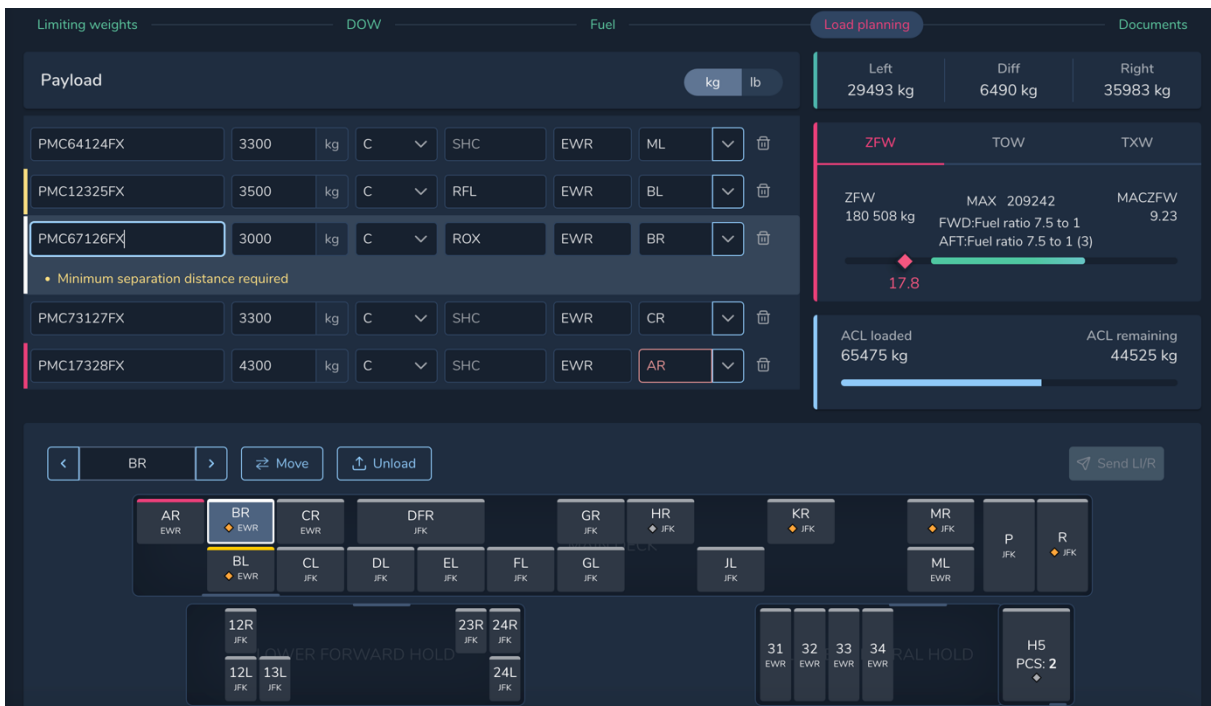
Limiting weights DOW Fuel Load planning Documents

Payload kg lb

| | | | | | | |
|---|---|---|---|---|---|---|
| PMC64124FX | 3300 kg | C | SHC | EWR | ML | |
| PMC12325FX | 3500 kg | C | RFL | EWR | BL | |
| PMC67126FX | 3000 kg | C | ROX | EWR | BR | |
| PMC73127FX | 3300 kg | C | SHC | EWR | CR | |
| PMC17328FX | 4300 kg | C | SHC | EWR | AR | |

• Minimum separation distance required

Left 29493 kg
Diff 6490 kg
Right 35983 kg

ZFW TOW TXW

ZFW 180 508 kg
MAX 209242
FWD:Fuel ratio 7.5 to 1
AFT:Fuel ratio 7.5 to 1 (3)
MACZFW 9.23
17.8

ACL loaded 65475 kg
ACL remaining 44525 kg

BR Move Unload Send LI/R

AR EWR
BR EWR
CR EWR
DFR JFK
GR JFK
HR JFK
KR JFK
MR JFK
P JFK
R JFK
BL EWR
CL JFK
DL JFK
EL JFK
FL JFK
GL JFK
JL JFK
ML EWR
DECK

12R JFK
23R JFK
24R JFK
12L JFK
13L JFK
24L JFK
LOWER FORWARD HOLD

31 EWR
32 EWR
33 EWR
34 EWR
RAL HOLD
H5 PCS: 2